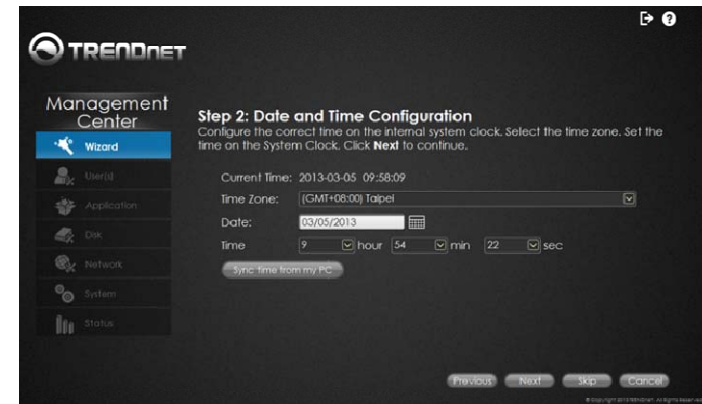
TRENDnET

Management Center

Wizard

User(s)

Application

Disk

Network

System

Status

Step 2: Date and Time Configuration

Configure the correct time on the internal system clock. Select the time zone. Set the time on the System Clock. Click **Next** to continue.

Current Time: 2013-03-05 09:58:09

Time Zone: (GMT+08:00) Taipei

Date: 03/05/2013

Time 9 hour 54 min 22 sec

Sync time from my PC

Previous Next Skip Cancel

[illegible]